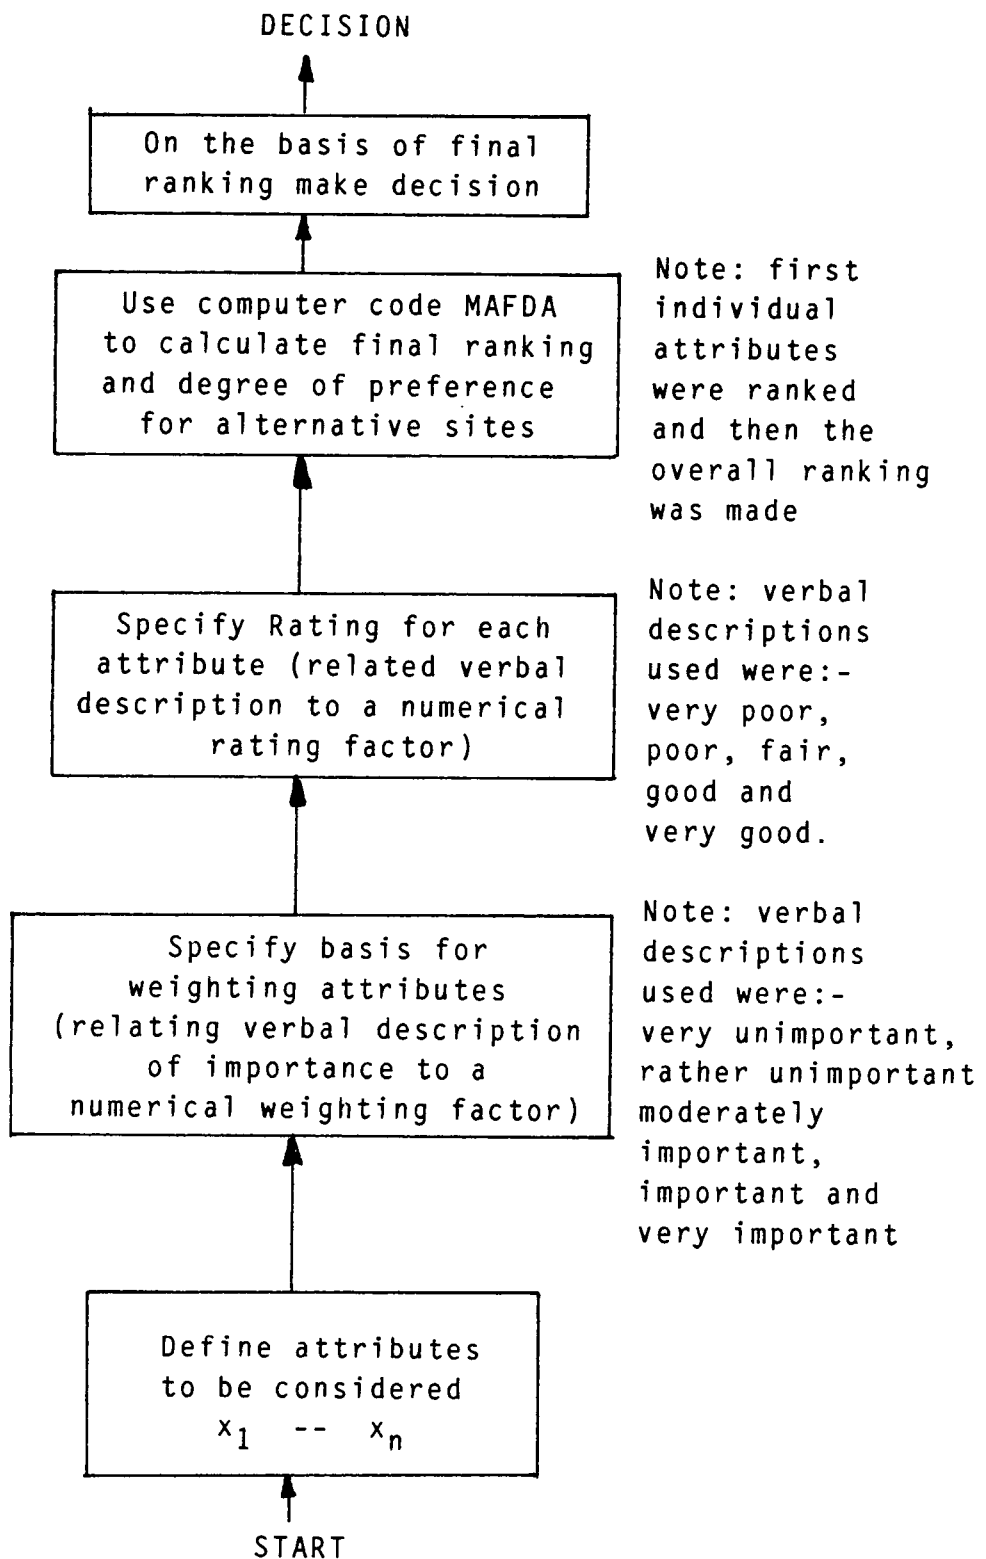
DECISION

On the basis of final ranking make decision

Use computer code MAFDA to calculate final ranking and degree of preference for alternative sites

Note: first individual attributes were ranked and then the overall ranking was made

Specify Rating for each attribute (related verbal description to a numerical rating factor)

Note: verbal descriptions used were:- very poor, poor, fair, good and very good.

Specify basis for weighting attributes (relating verbal description of importance to a numerical weighting factor)

Note: verbal descriptions used were:- very unimportant, rather unimportant moderately important, important and very important

Define attributes to be considered $x_1$ -- $x_n$

START